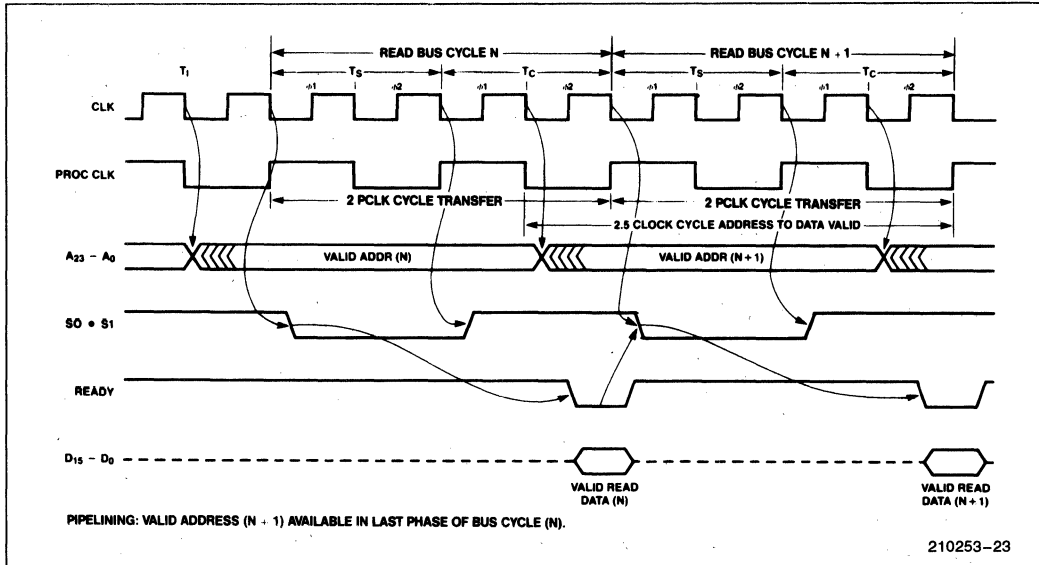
READ BUS CYCLE N

READ BUS CYCLE N + 1

$T_1$

$T_S$

$T_C$

$T_S$

$T_C$

φ1 φ2 φ1 φ2 φ1 φ2 φ1 φ2

CLK

PROC CLK

2 PCLK CYCLE TRANSFER

2 PCLK CYCLE TRANSFER

2.5 CLOCK CYCLE ADDRESS TO DATA VALID

$A_{23} - A_0$

VALID ADDR (N)

VALID ADDR (N + 1)

$\overline{S0} \bullet \overline{S1}$

$\overline{READY}$

$D_{15} - D_0$

VALID READ DATA (N)

VALID READ DATA (N + 1)

PIPELINING: VALID ADDRESS (N + 1) AVAILABLE IN LAST PHASE OF BUS CYCLE (N).

210253-23